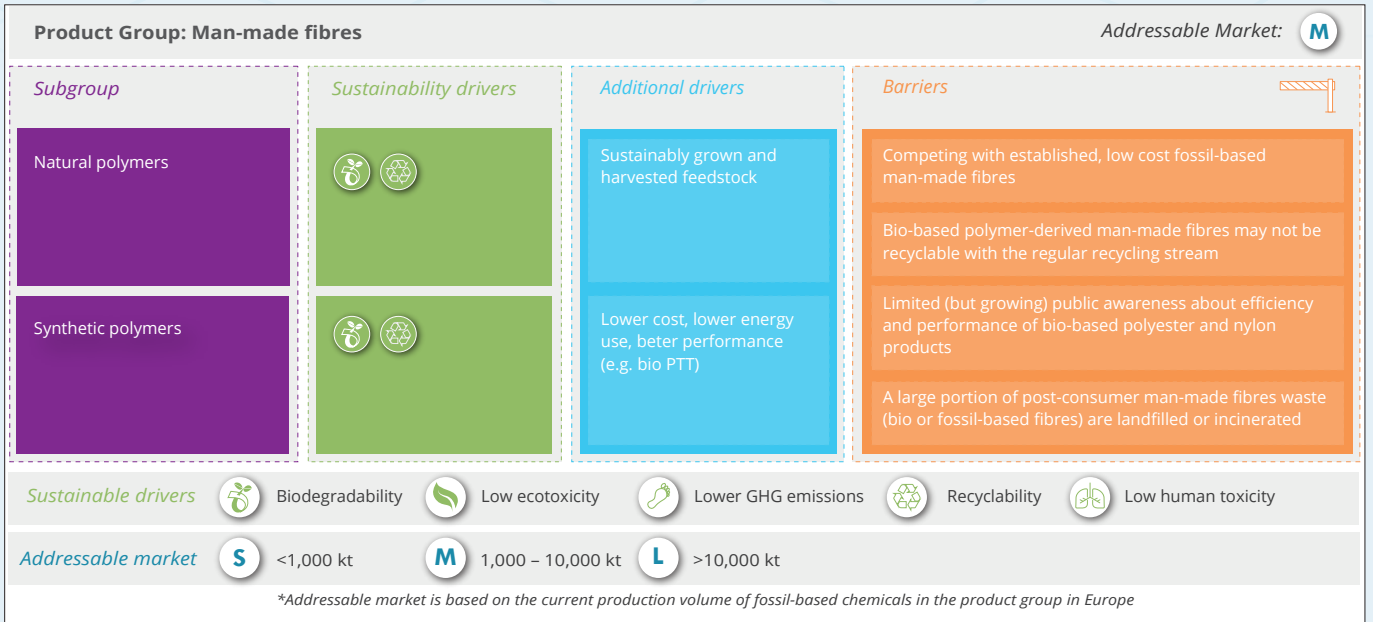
Product Group: Man-made fibres

Addressable Market: M

Subgroup

Natural polymers

Synthetic polymers

Sustainability drivers

Additional drivers

Sustainably grown and harvested feedstock

Lower cost, lower energy use, beter performance (e.g. bio PTT)

Barriers

Competing with established, low cost fossil-based man-made fibres

Bio-based polymer-derived man-made fibres may not be recyclable with the regular recycling stream

Limited (but growing) public awareness about efficiency and performance of bio-based polyester and nylon products

A large portion of post-consumer man-made fibres waste (bio or fossil-based fibres) are landfilled or incinerated

Sustainable drivers Biodegradability Low ecotoxicity Lower GHG emissions Recyclability Low human toxicity

Addressable market S <1,000 kt M 1,000 – 10,000 kt L >10,000 kt

*Addressable market is based on the current production volume of fossil-based chemicals in the product group in Europe